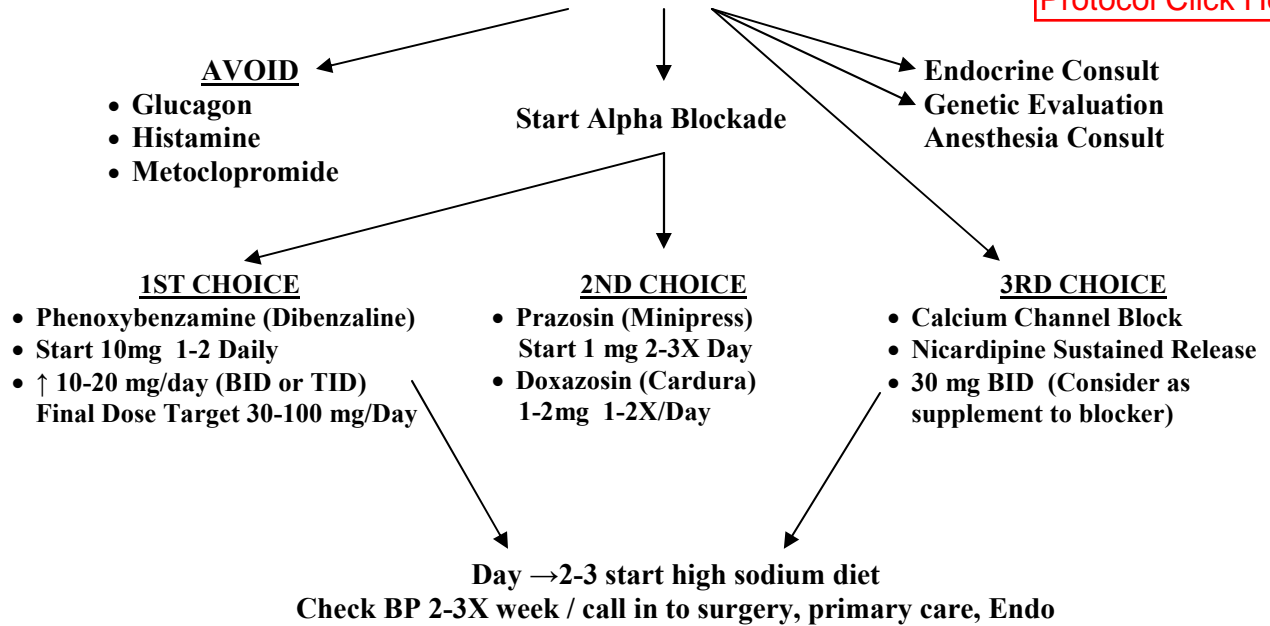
Protocol Click He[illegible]

AVOID
- Glucagon
- Histamine
- Metoclopromide

Start Alpha Blockade

Endocrine Consult
Genetic Evaluation
Anesthesia Consult

1ST CHOICE
- Phenoxybenzamine (Dibenzaline)
- Start 10mg 1-2 Daily
- ↑ 10-20 mg/day (BID or TID) Final Dose Target 30-100 mg/Day

2ND CHOICE
- Prazosin (Minipress) Start 1 mg 2-3X Day
- Doxazosin (Cardura) 1-2mg 1-2X/Day

3RD CHOICE
- Calcium Channel Block
- Nicardipine Sustained Release
- 30 mg BID (Consider as supplement to blocker)

Day →2-3 start high sodium diet
Check BP 2-3X week / call in to surgery, primary care, Endo